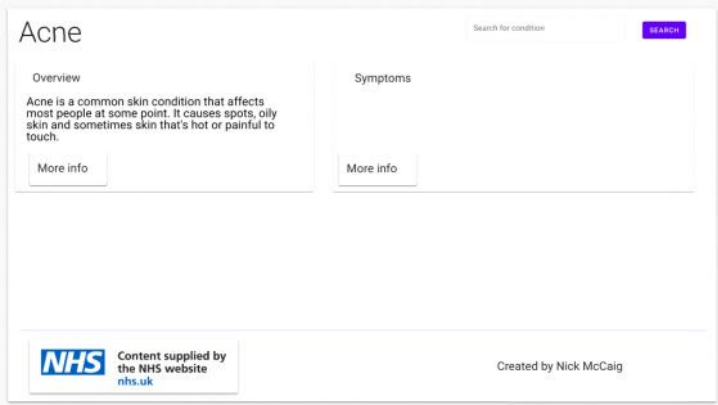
Acne

Search for condition

SEARCH

Overview

Acne is a common skin condition that affects most people at some point. It causes spots, oily skin and sometimes skin that's hot or painful to touch.

More info

Symptoms

More info

NHS Content supplied by the NHS website nhs.uk

Created by Nick McCaig